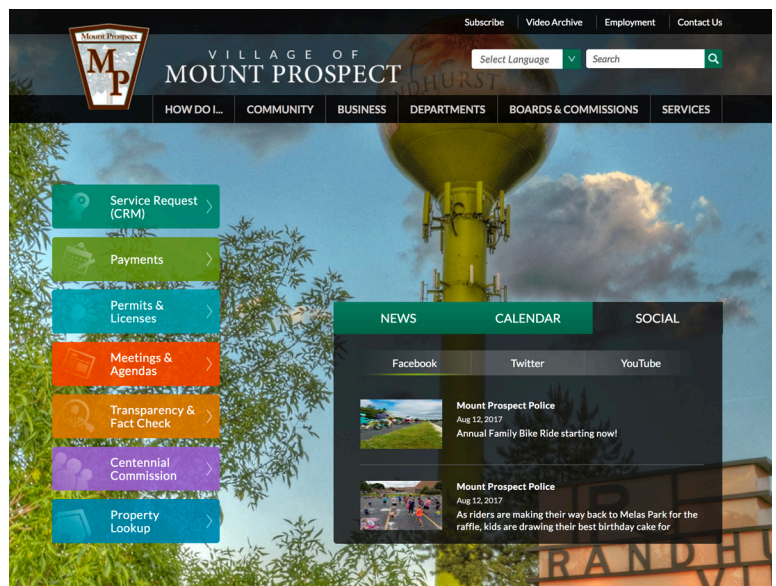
Subscribe | Video Archive | Employment | Contact Us

Mount Prospect
MP

VILLAGE OF
MOUNT PROSPECT

Select Language
Search

HOW DO I... | COMMUNITY | BUSINESS | DEPARTMENTS | BOARDS & COMMISSIONS | SERVICES

Service Request (CRM)
Payments
Permits & Licenses
Meetings & Agendas
Transparency & Fact Check
Centennial Commission
Property Lookup

NEWS | CALENDAR | SOCIAL

Facebook | Twitter | YouTube

Mount Prospect Police
Aug 12, 2017
Annual Family Bike Ride starting now!

Mount Prospect Police
Aug 12, 2017
As riders are making their way back to Melas Park for the raffle, kids are drawing their best birthday cake for

RANDHU